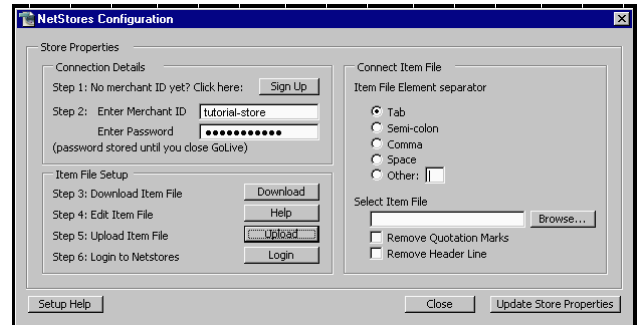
NetStores Configuration

Store Properties

Connection Details
Step 1: No merchant ID yet? Click here: Sign Up
Step 2: Enter Merchant ID tutorial-store
Enter Password ●●●●●●●●●●●
(password stored until you close GoLive)

Item File Setup
Step 3: Download Item File Download
Step 4: Edit Item File Help
Step 5: Upload Item File Upload
Step 6: Login to Netstores Login

Connect Item File
Item File Element separator
Tab
Semi-colon
Comma
Space
Other:

Select Item File
Browse...
Remove Quotation Marks
Remove Header Line

Setup Help
Close
Update Store Properties